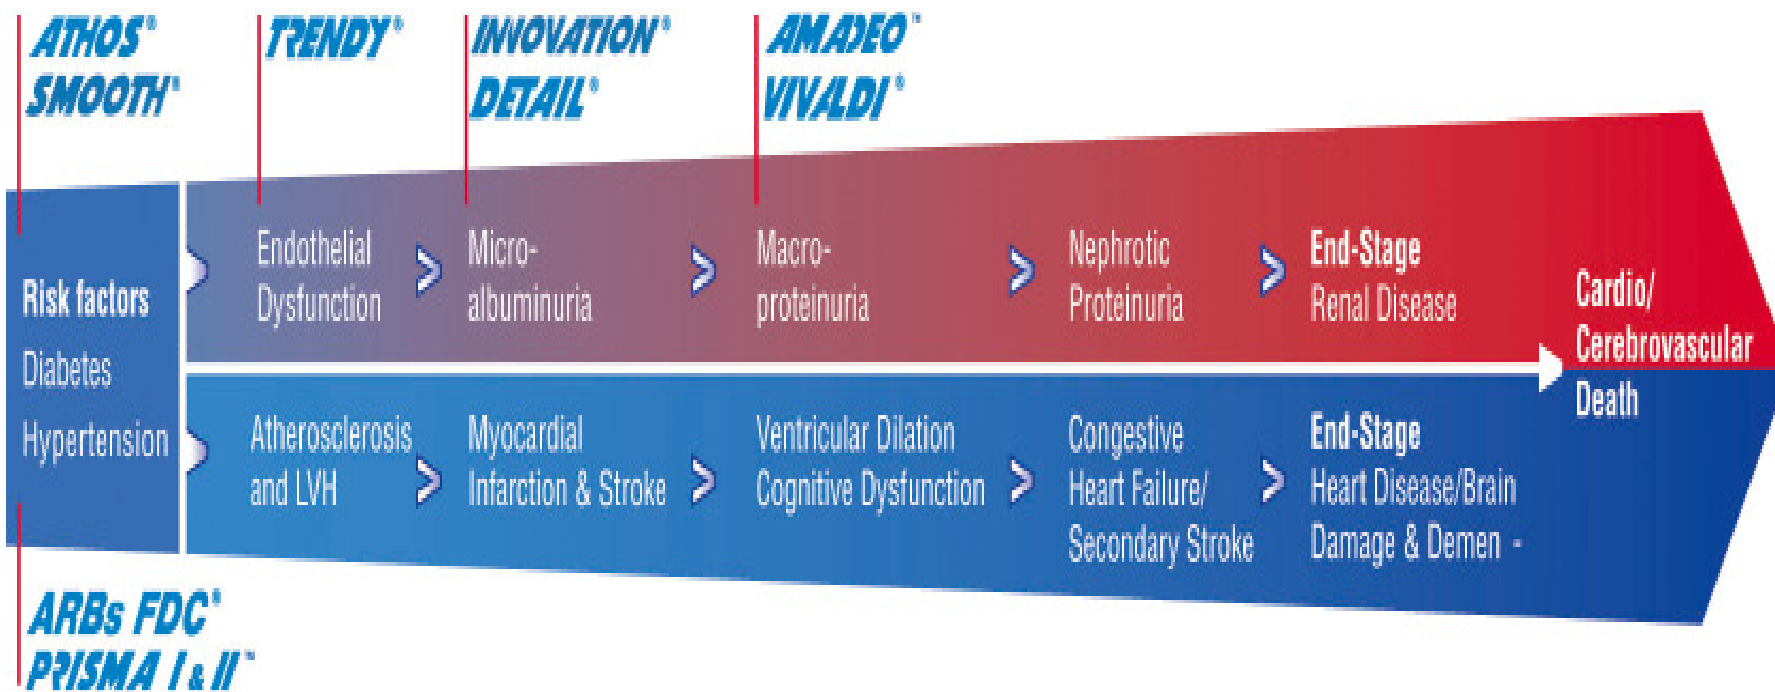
ATHOS®
SMOOTH®

TRENDY®

INNOVATION®
DETAIL®

AMADEO™
VIVALDI®

Risk factors
Diabetes
Hypertension

Endothelial Dysfunction

Micro-albuminuria

Macro-proteinuria

Nephrotic Proteinuria

End-Stage
Renal Disease

Cardio/
Cerebrovascular
Death

Atherosclerosis and LVH

Myocardial Infarction & Stroke

Ventricular Dilation
Cognitive Dysfunction

Congestive Heart Failure/ Secondary Stroke

End-Stage
Heart Disease/Brain Damage & Demen -

ARBs FDC®
PRISMA I & II™